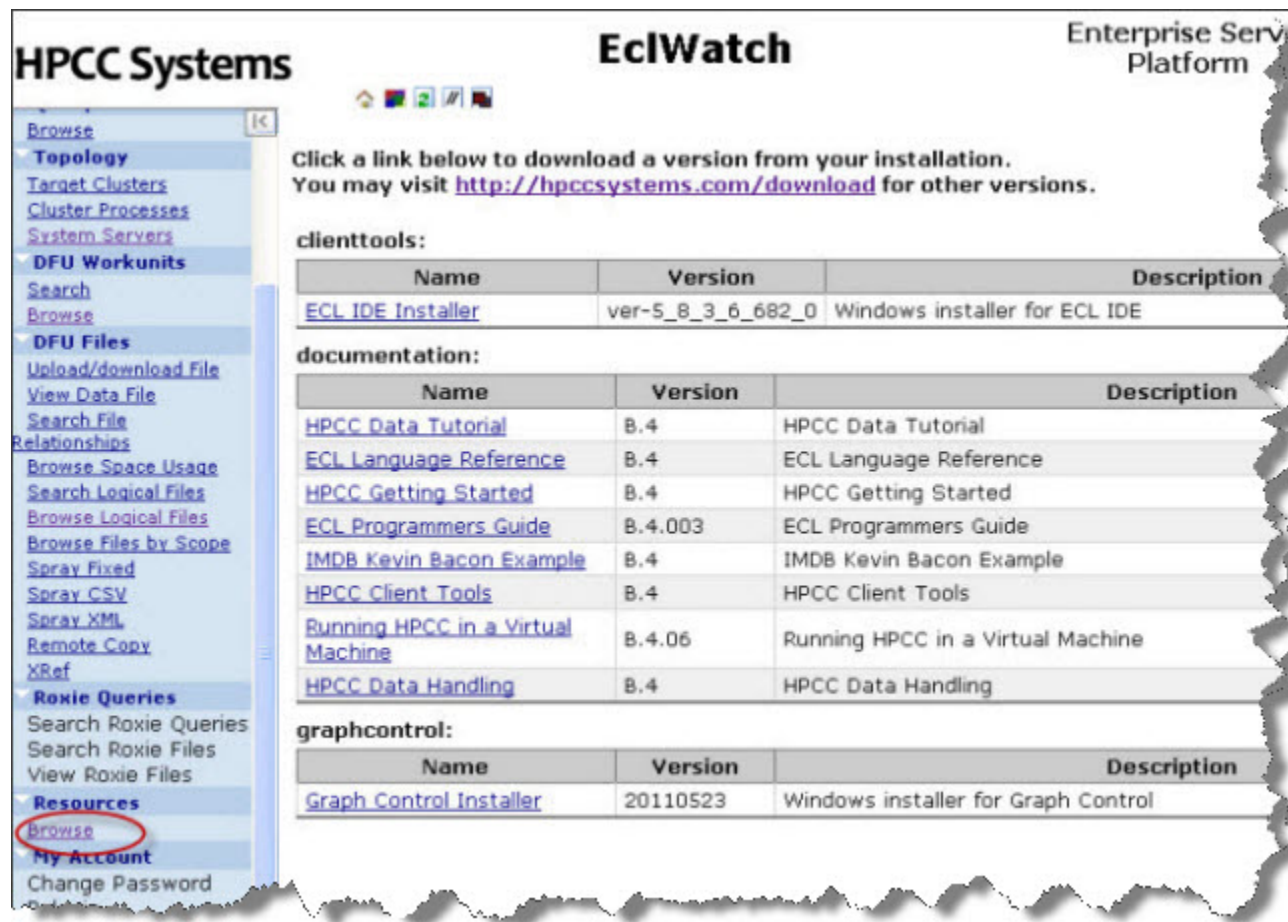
HPCC Systems

EclWatch

Enterprise Serv
Platform

Browse
Topology
Target Clusters
Cluster Processes
System Servers
DFU Workunits
Search
Browse
DFU Files
Upload/download File
View Data File
Search File Relationships
Browse Space Usage
Search Logical Files
Browse Logical Files
Browse Files by Scope
Spray Fixed
Spray CSV
Spray XML
Remote Copy
XRef
Roxie Queries
Search Roxie Queries
Search Roxie Files
View Roxie Files
Resources
Browse
My Account
Change Password

Click a link below to download a version from your installation.
You may visit http://hpccsystems.com/download for other versions.

clienttools:

| Name | Version | Description |
|---|---|---|
| ECL IDE Installer | ver-5_8_3_6_682_0 | Windows installer for ECL IDE |

documentation:

| Name | Version | Description |
|---|---|---|
| HPCC Data Tutorial | B.4 | HPCC Data Tutorial |
| ECL Language Reference | B.4 | ECL Language Reference |
| HPCC Getting Started | B.4 | HPCC Getting Started |
| ECL Programmers Guide | B.4.003 | ECL Programmers Guide |
| IMDB Kevin Bacon Example | B.4 | IMDB Kevin Bacon Example |
| HPCC Client Tools | B.4 | HPCC Client Tools |
| Running HPCC in a Virtual Machine | B.4.06 | Running HPCC in a Virtual Machine |
| HPCC Data Handling | B.4 | HPCC Data Handling |

graphcontrol:

| Name | Version | Description |
|---|---|---|
| Graph Control Installer | 20110523 | Windows installer for Graph Control |